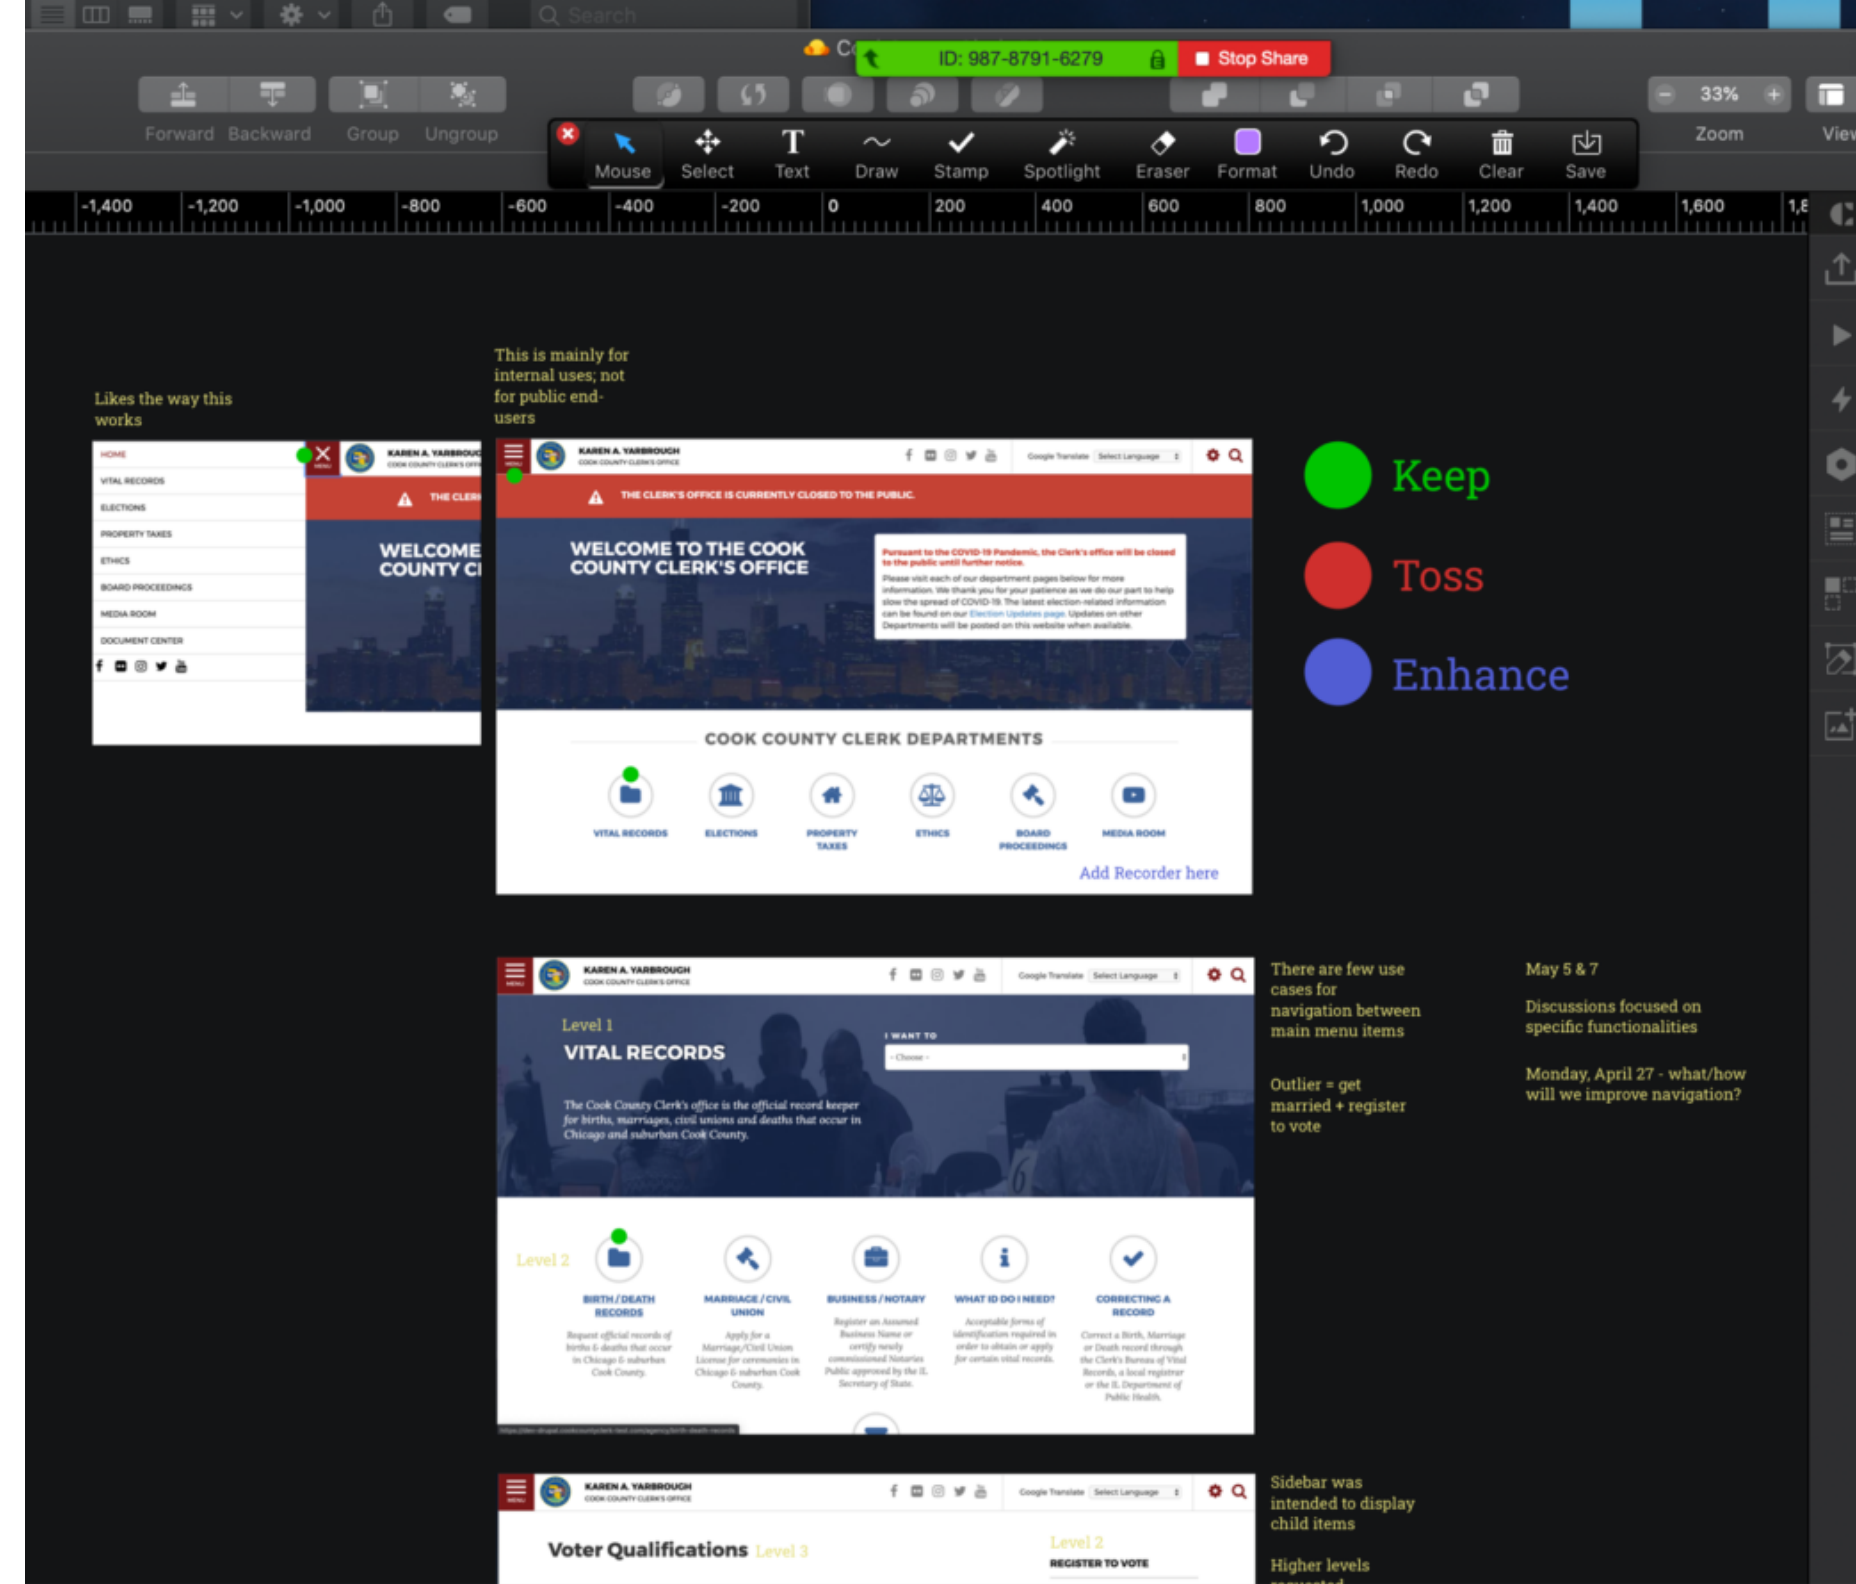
Search

ID: 987-8791-6279 Stop Share

Forward Backward Group Ungroup

Mouse Select Text Draw Stamp Spotlight Eraser Format Undo Redo Clear Save

33% Zoom View

-1,400 -1,200 -1,000 -800 -600 -400 -200 0 200 400 600 800 1,000 1,200 1,400 1,600

Likes the way this works

This is mainly for internal uses; not for public end-users

HOME
VITAL RECORDS
ELECTIONS
PROPERTY TAXES
ETHICS
BOARD PROCEEDINGS
MEDIA ROOM
DOCUMENT CENTER

KAREN A. YARBROUGH
COOK COUNTY CLERK'S OFFICE

THE CLERK'S OFFICE IS CURRENTLY CLOSED TO THE PUBLIC.

WELCOME TO THE COOK COUNTY CLERK'S OFFICE

Pursuant to the COVID-19 Pandemic, the Clerk's office will be closed to the public until further notice.
Please visit each of our department pages below for more information. We thank you for your patience as we do our part to help slow the spread of COVID-19. The latest election-related information can be found on our Election Updates page. Updates on other Departments will be posted on this website when available.

COOK COUNTY CLERK DEPARTMENTS

VITAL RECORDS ELECTIONS PROPERTY TAXES ETHICS BOARD PROCEEDINGS MEDIA ROOM

Add Recorder here

Keep
Toss
Enhance

Level 1
VITAL RECORDS
I WANT TO
- Choose -
The Cook County Clerk's office is the official record keeper for births, marriages, civil unions and deaths that occur in Chicago and suburban Cook County.

Level 2
BIRTH / DEATH RECORDS
MARRIAGE / CIVIL UNION
BUSINESS / NOTARY
WHAT ID DO I NEED?
CORRECTING A RECORD

There are few use cases for navigation between main menu items

Outlier = get married + register to vote

May 5 & 7

Discussions focused on specific functionalities

Monday, April 27 - what/how will we improve navigation?

Voter Qualifications Level 3
Level 2
REGISTER TO VOTE

Sidebar was intended to display child items

Higher levels